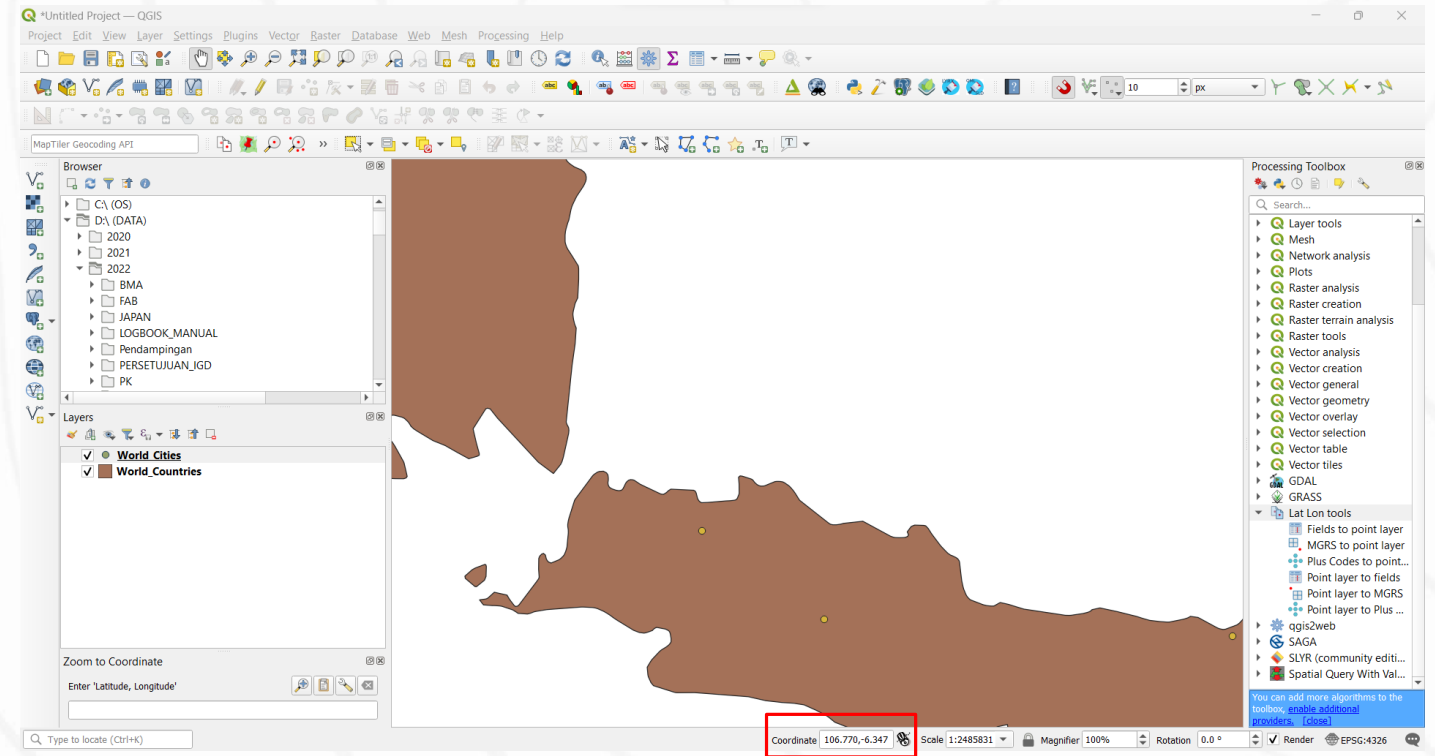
*Untitled Project — QGIS

Project Edit View Layer Settings Plugins Vector Raster Database Web Mesh Processing Help

10 px

MapTiler Geocoding API

Browser

C:\ (OS)
D:\ (DATA)
2020
2021
2022
BMA
FAB
JAPAN
LOGBOOK_MANUAL
Pendampingan
PERSETUJUAN_IGD
PK

Layers

World_Cities
World_Countries

Zoom to Coordinate

Enter 'Latitude, Longitude'

Processing Toolbox

Search...

Layer tools
Mesh
Network analysis
Plots
Raster analysis
Raster creation
Raster terrain analysis
Raster tools
Vector analysis
Vector creation
Vector general
Vector geometry
Vector overlay
Vector selection
Vector table
Vector tiles
GDAL
GRASS
Lat Lon tools
Fields to point layer
MGRS to point layer
Plus Codes to point...
Point layer to fields
Point layer to MGRS
Point layer to Plus ...
qgis2web
SAGA
SLYR (community editi...
Spatial Query With Val...

You can add more algorithms to the toolbox, enable additional providers. [close]

Type to locate (Ctrl+K)

Coordinate 106.770,-6.347 Scale 1:2485831 Magnifier 100% Rotation 0.0 ° Render EPSG:4326